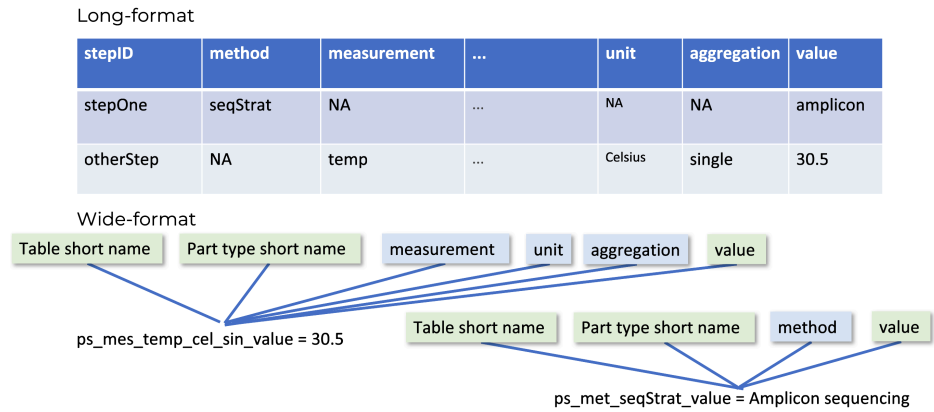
Long-format

| stepID | method | measurement | ... | unit | aggregation | value |
|---|---|---|---|---|---|---|
| stepOne | seqStrat | NA | ... | NA | NA | amplicon |
| otherStep | NA | temp | ... | Celsius | single | 30.5 |

Wide-format

Table short name
Part type short name
measurement
unit
aggregation
value

ps_mes_temp_cel_sin_value = 30.5

Table short name
Part type short name
method
value

ps_met_seqStrat_value = Amplicon sequencing